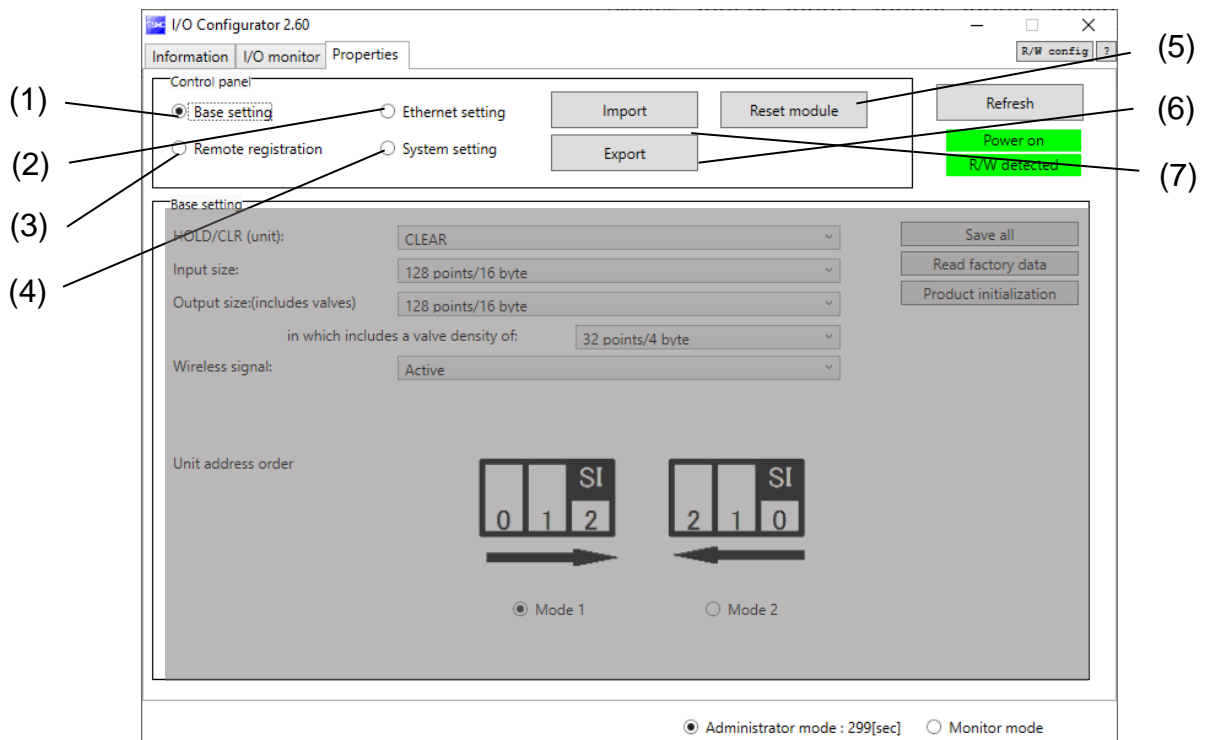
I/O Configurator 2.60

Information | I/O monitor | Properties

R/W config ?

Control panel

(1) Base setting

(2) Ethernet setting

(3) Remote registration

(4) System setting

Import

Export

Reset module

Refresh

Power on

R/W detected

(5)

(6)

(7)

Base setting

HOLD/CLR (unit): CLEAR

Input size: 128 points/16 byte

Output size:(includes valves) 128 points/16 byte

in which includes a valve density of: 32 points/4 byte

Wireless signal: Active

Save all

Read factory data

Product initialization

Unit address order

0 1 2 SI

2 1 0 SI

Mode 1

Mode 2

Administrator mode : 299[sec]

Monitor mode